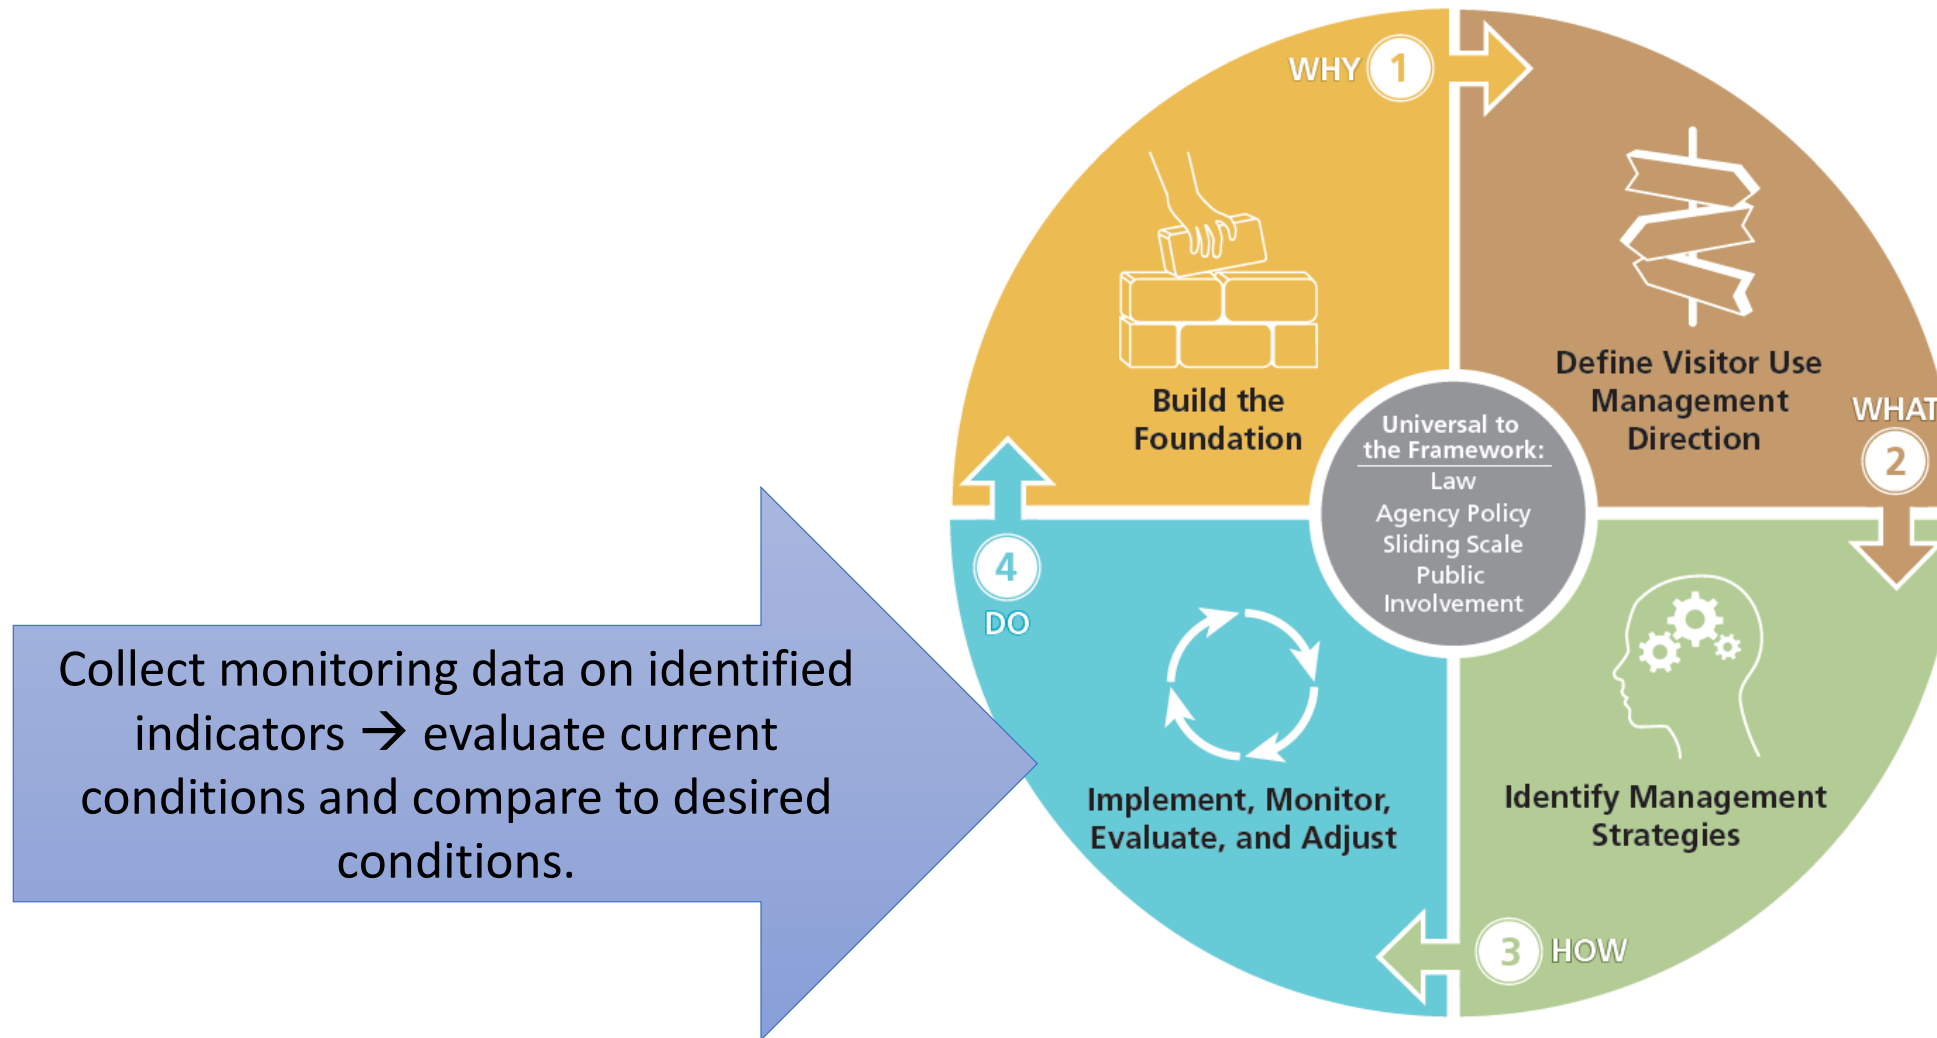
Collect monitoring data on identified indicators → evaluate current conditions and compare to desired conditions.

WHY 1

Build the Foundation

Define Visitor Use Management Direction

WHAT 2

Universal to the Framework:
Law
Agency Policy
Sliding Scale
Public Involvement

4
DO

Implement, Monitor, Evaluate, and Adjust

Identify Management Strategies

3 HOW